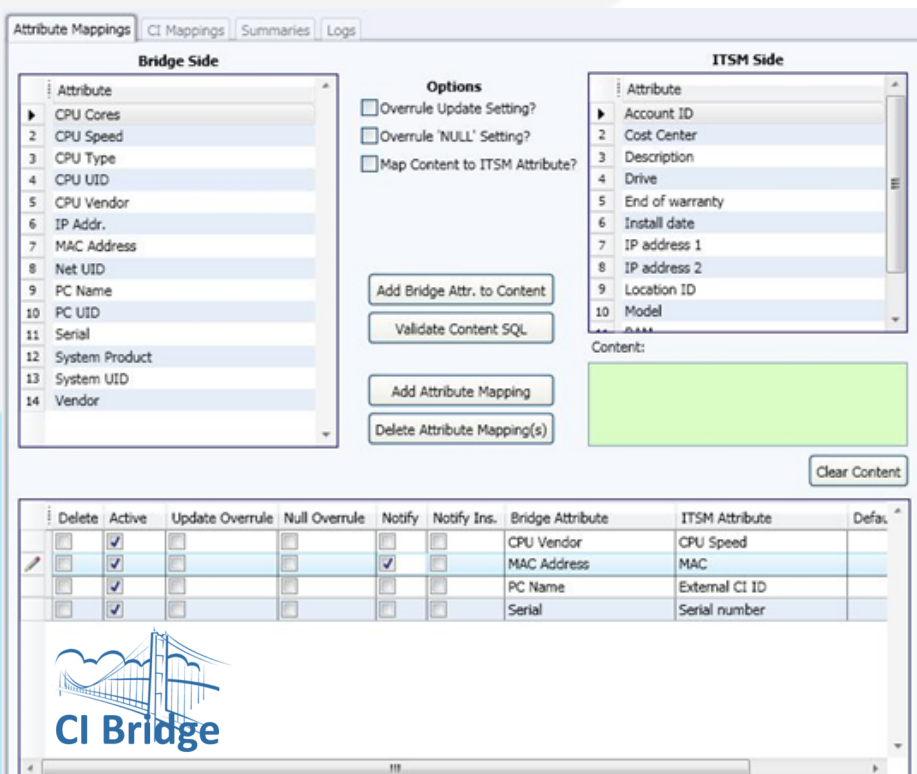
Attribute Mappings | CI Mappings | Summaries | Logs

Bridge Side

| | Attribute |
|---|---|
| | CPU Cores |
| 2 | CPU Speed |
| 3 | CPU Type |
| 4 | CPU UID |
| 5 | CPU Vendor |
| 6 | IP Addr. |
| 7 | MAC Address |
| 8 | Net UID |
| 9 | PC Name |
| 10 | PC UID |
| 11 | Serial |
| 12 | System Product |
| 13 | System UID |
| 14 | Vendor |

Options
Overrule Update Setting?
Overrule 'NULL' Setting?
Map Content to ITSM Attribute?

Add Bridge Attr. to Content
Validate Content SQL
Add Attribute Mapping
Delete Attribute Mapping(s)

ITSM Side

| | Attribute |
|---|---|
| | Account ID |
| 2 | Cost Center |
| 3 | Description |
| 4 | Drive |
| 5 | End of warranty |
| 6 | Install date |
| 7 | IP address 1 |
| 8 | IP address 2 |
| 9 | Location ID |
| 10 | Model |

Content:

Clear Content

| Delete | Active | Update Overrule | Null Overrule | Notify | Notify Ins. | Bridge Attribute | ITSM Attribute | Defa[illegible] |
|---|---|---|---|---|---|---|---|---|
| | ✓ | | | | | CPU Vendor | CPU Speed | |
| | ✓ | | | ✓ | | MAC Address | MAC | |
| | ✓ | | | | | PC Name | External CI ID | |
| | ✓ | | | | | Serial | Serial number | |

CI Bridge